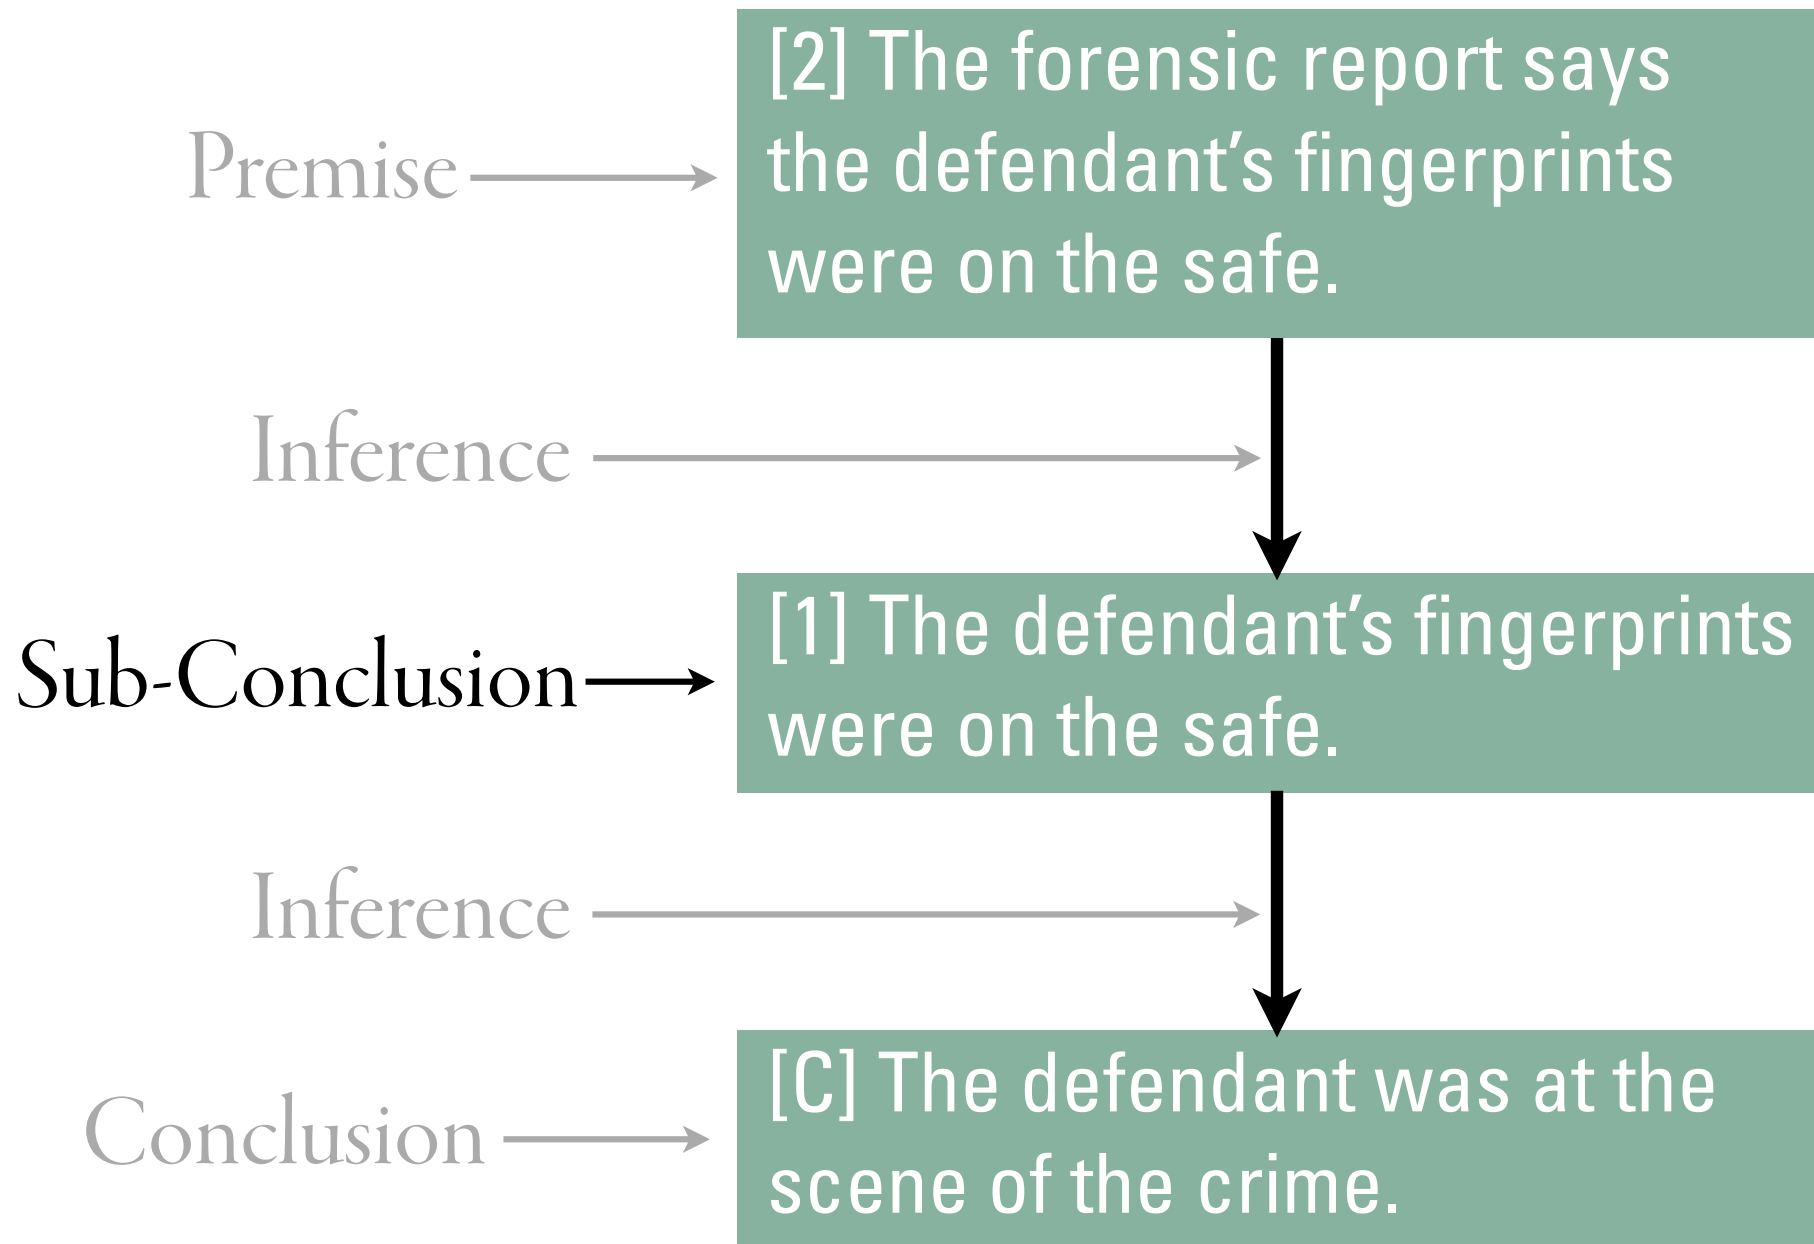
Premise

[2] The forensic report says the defendant's fingerprints were on the safe.

Inference

Sub-Conclusion

[1] The defendant's fingerprints were on the safe.

Inference

Conclusion

[C] The defendant was at the scene of the crime.